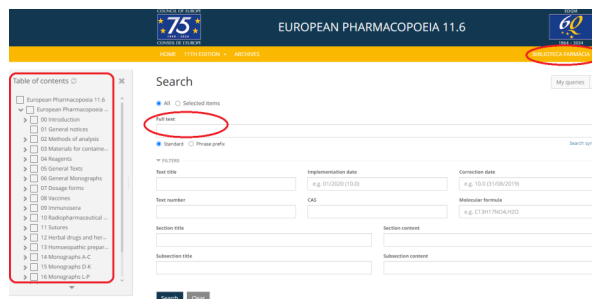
COUNCIL OF EUROPE
75
1949 - 2024
CONSEIL DE L'EUROPE

EUROPEAN PHARMACOPOEIA 11.6

EDQM
60
1964 - 2024

HOME 11TH EDITION ARCHIVES

BIBLIOTECA FARMACIA

Table of contents

European Pharmacopoeia 11.6
European Pharmacopoeia ...
00 Introduction
01 General notices
02 Methods of analysis
03 Materials for containe...
04 Reagents
05 General Texts
06 General Monographs
07 Dosage forms
08 Vaccines
09 Immunosera
10 Radiopharmaceutical ...
11 Sutures
12 Herbal drugs and her...
13 Homoeopathic prepar...
14 Monographs A-C
15 Monographs D-K
16 Monographs L-P

Search

My queries

All Selected items

Full text

Standard Phrase prefix

Search syn

FILTERS

Text title

Implementation date
e.g. 01/2020 (10.0)

Correction date
e.g. 10.0 (31/08/2019)

Text number

CAS

Molecular formula
e.g. C13H17NO4,H2O

Section title

Section content

Subsection title

Subsection content

Search Clear